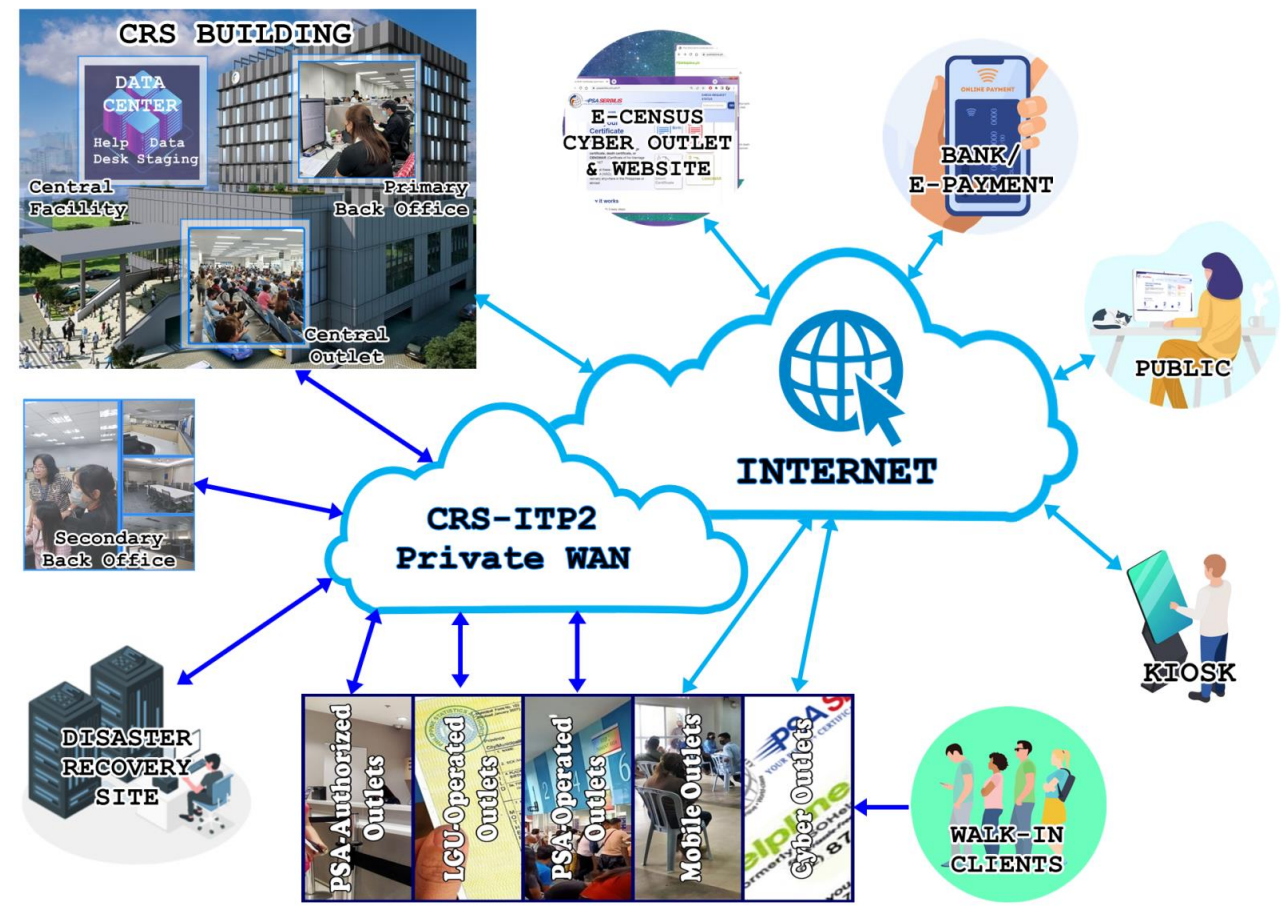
CRS BUILDING

DATA CENTER

Help Desk

Data Staging

Central Facility

Primary Back Office

Central Outlet

E-CENSUS CYBER OUTLET & WEBSITE

BANK/ E-PAYMENT

ONLINE PAYMENT

PUBLIC

INTERNET

CRS-ITP2 Private WAN

Secondary Back Office

KIOSK

DISASTER RECOVERY SITE

PSA-Authorized Outlets

LGU-Operated Outlets

PSA-Operated Outlets

Mobile Outlets

Cyber Outlets

WALK-IN CLIENTS